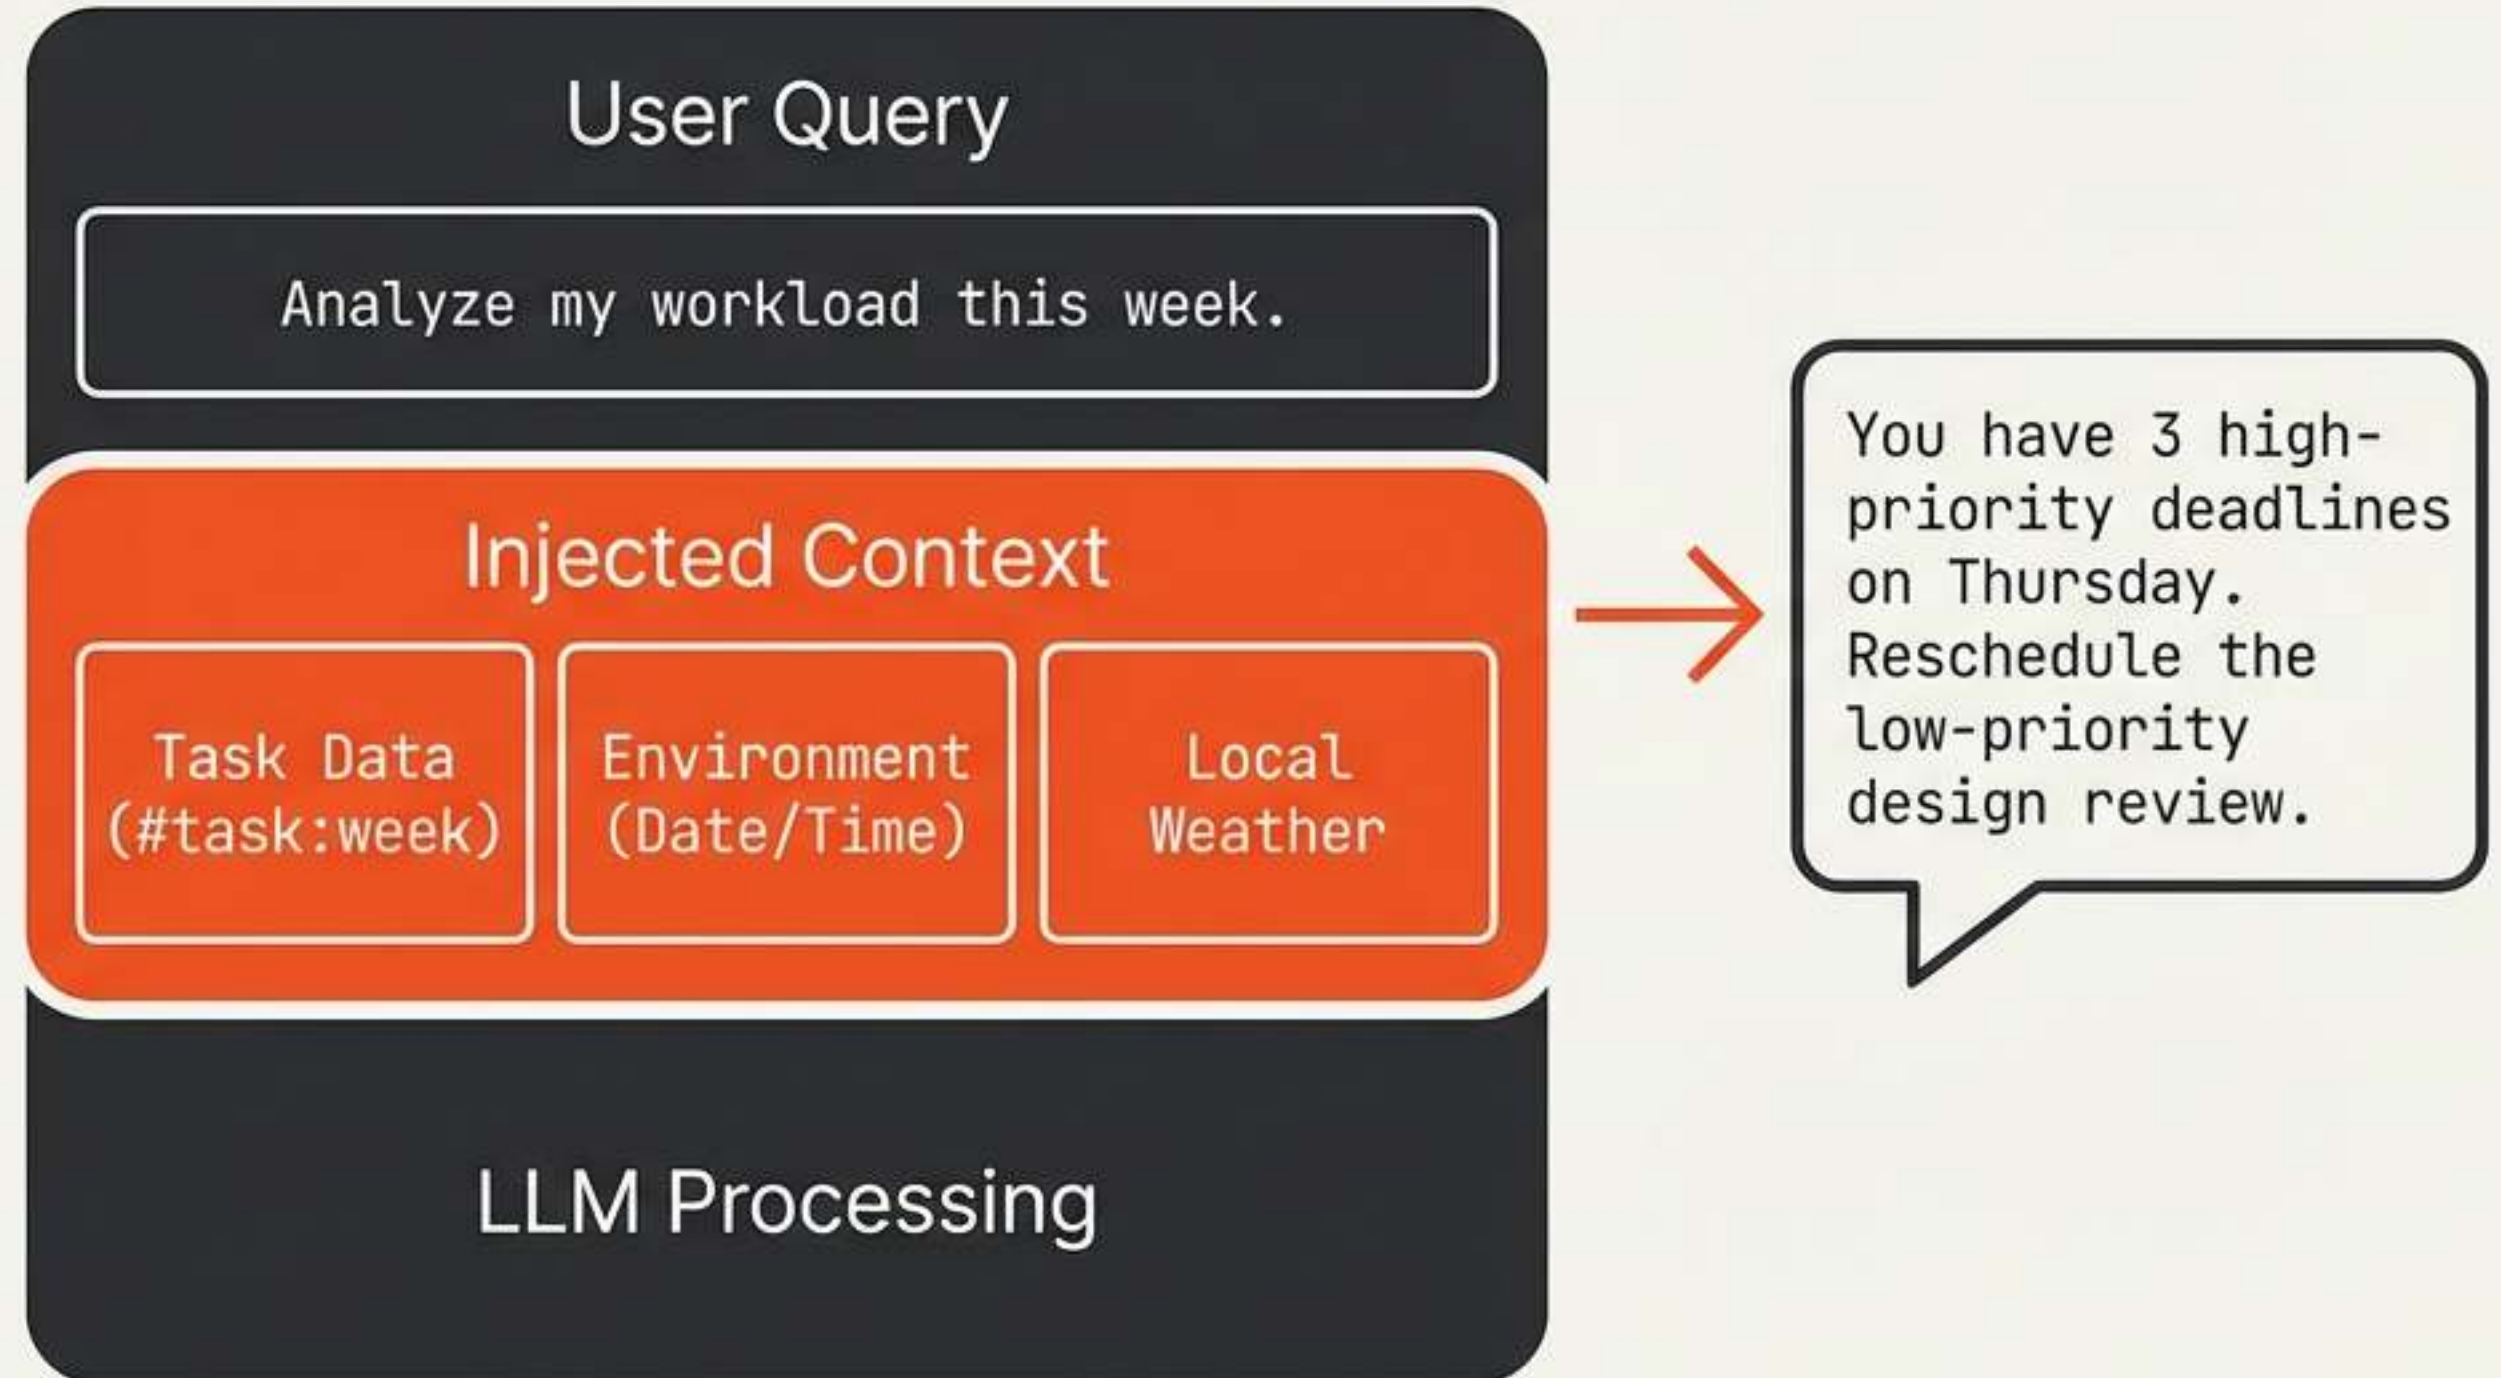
User Query

Analyze my workload this week.

Injected Context

Task Data (#task:week)

Environment (Date/Time)

Local Weather

LLM Processing

You have 3 high-priority deadlines on Thursday. Reschedule the low-priority design review.